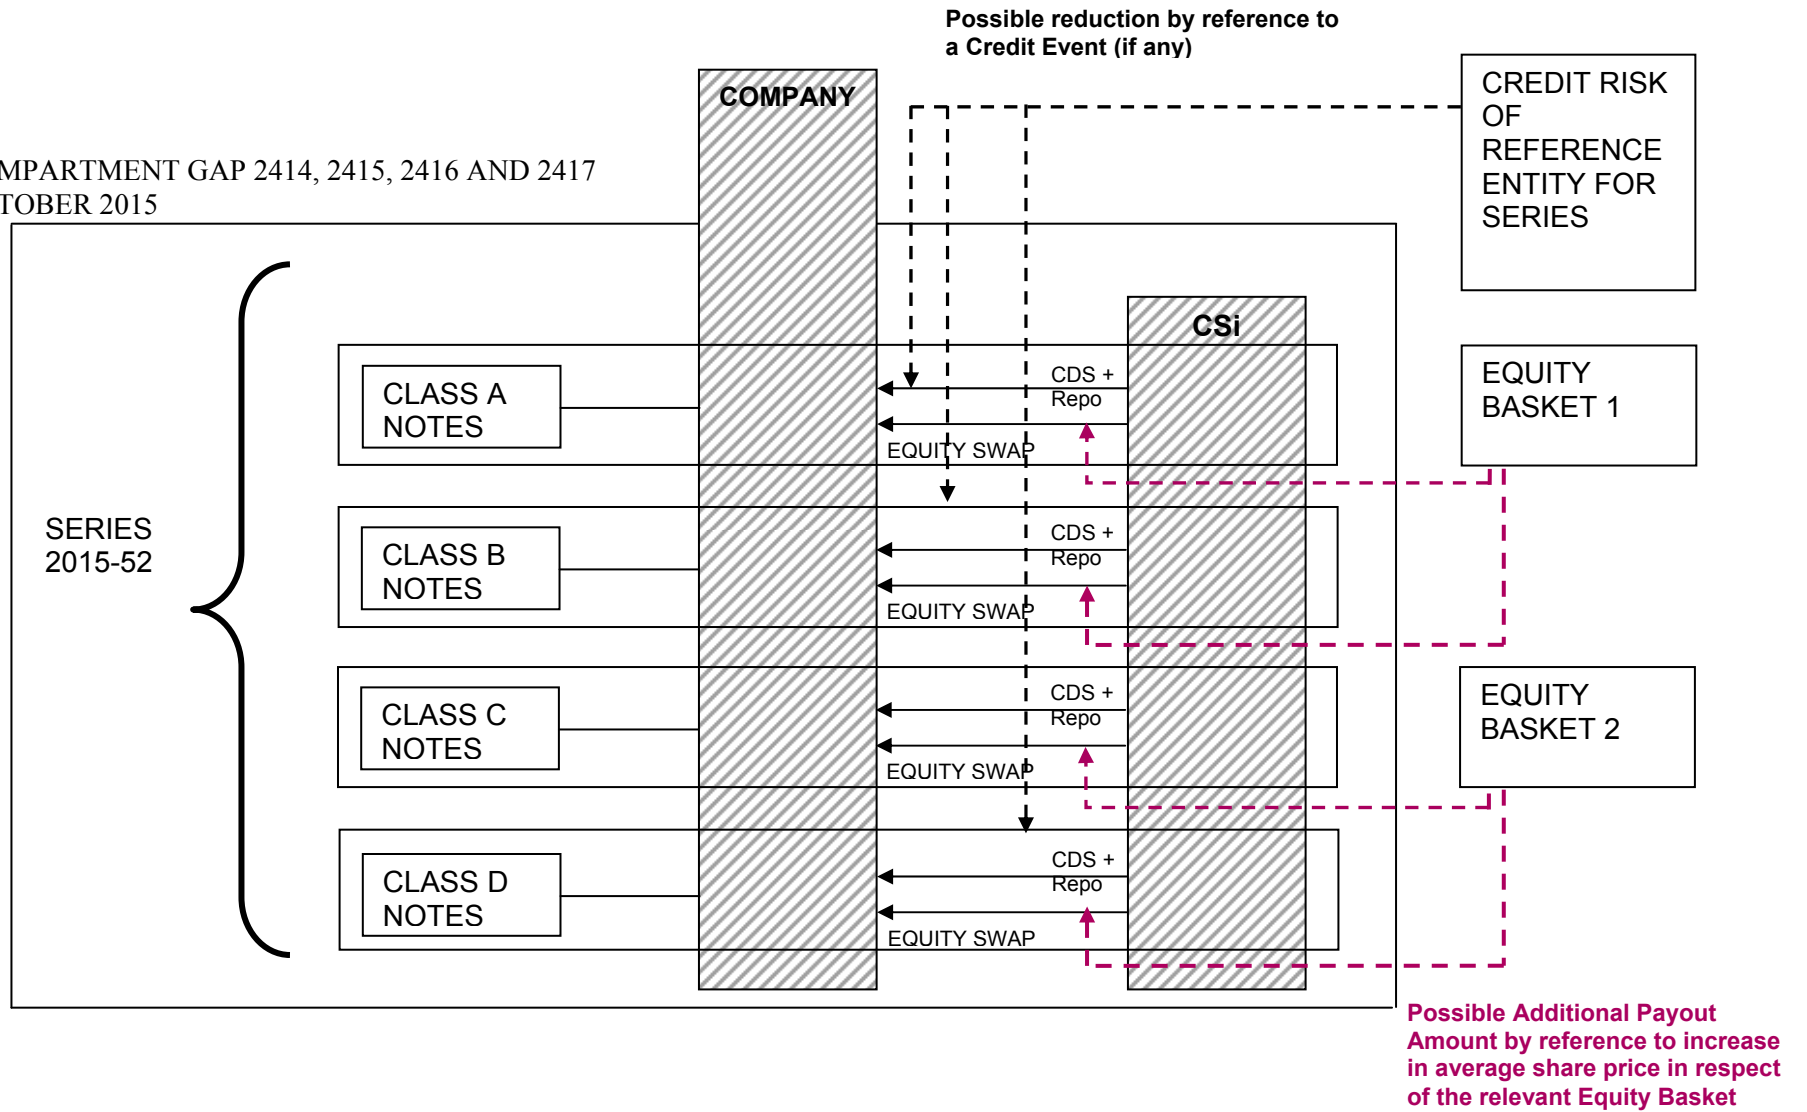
Possible reduction by reference to a Credit Event (if any)

COMPANY

CREDIT RISK OF REFERENCE ENTITY FOR SERIES

MPARTMENT GAP 2414, 2415, 2416 AND 2417
TOBER 2015

CSi

SERIES 2015-52

CLASS A NOTES

CDS + Repo

EQUITY SWAP

EQUITY BASKET 1

CLASS B NOTES

CDS + Repo

EQUITY SWAP

CLASS C NOTES

CDS + Repo

EQUITY SWAP

EQUITY BASKET 2

CLASS D NOTES

CDS + Repo

EQUITY SWAP

Possible Additional Payout Amount by reference to increase in average share price in respect of the relevant Equity Basket